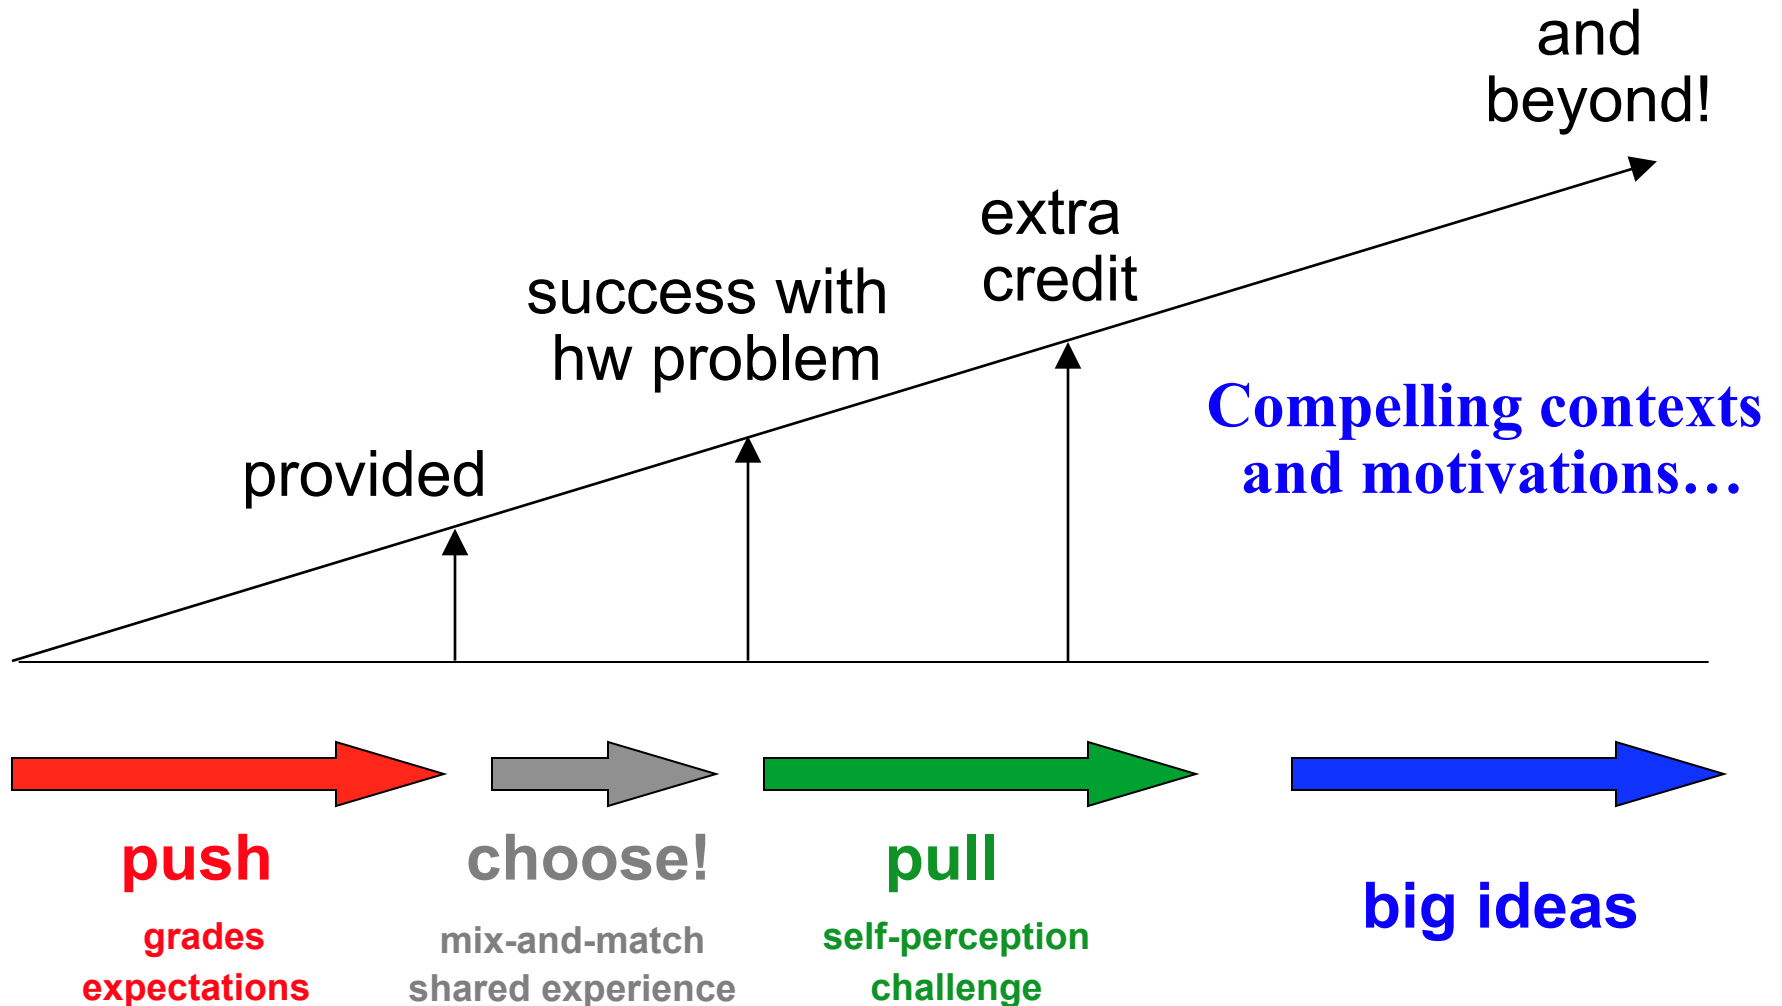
and beyond!

extra credit

success with hw problem

provided

Compelling contexts and motivations…

push

grades
expectations

choose!

mix-and-match
shared experience

pull

self-perception
challenge

big ideas